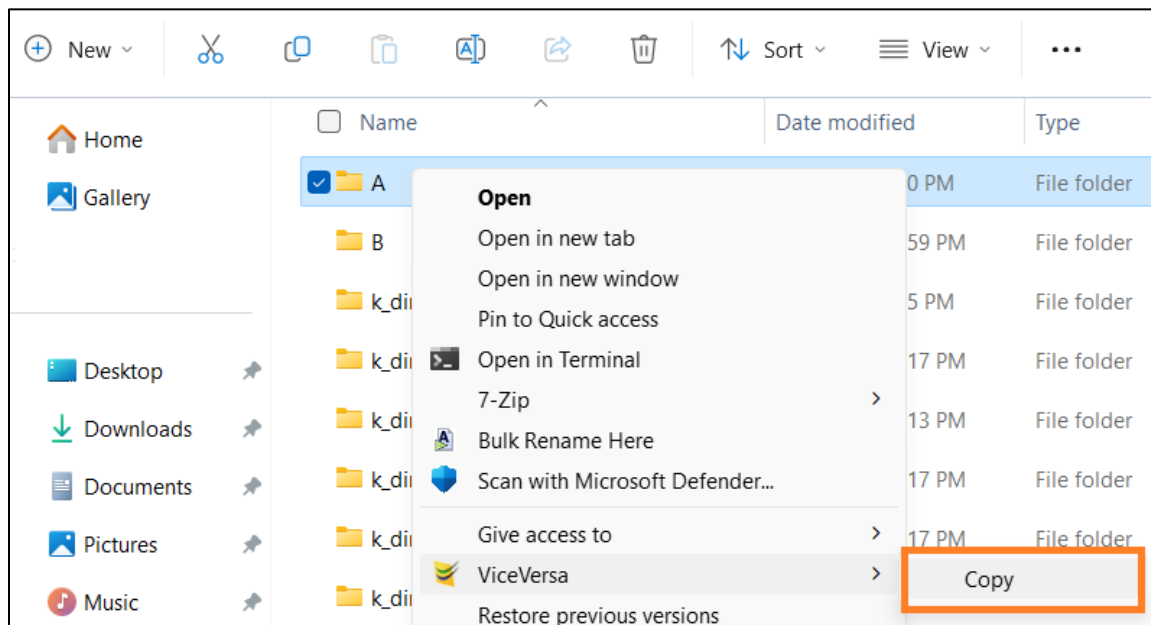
New
Sort
View
...

Home
Gallery

Desktop
Downloads
Documents
Pictures
Music

Name
Date modified
Type

A
0 PM
File folder
B
59 PM
File folder
k_di
5 PM
File folder
k_di
17 PM
File folder
k_di
13 PM
File folder
k_di
17 PM
File folder
k_di
17 PM
File folder
k_di

Open
Open in new tab
Open in new window
Pin to Quick access
Open in Terminal
7-Zip
Bulk Rename Here
Scan with Microsoft Defender...
Give access to
ViceVersa
Restore previous versions

Copy